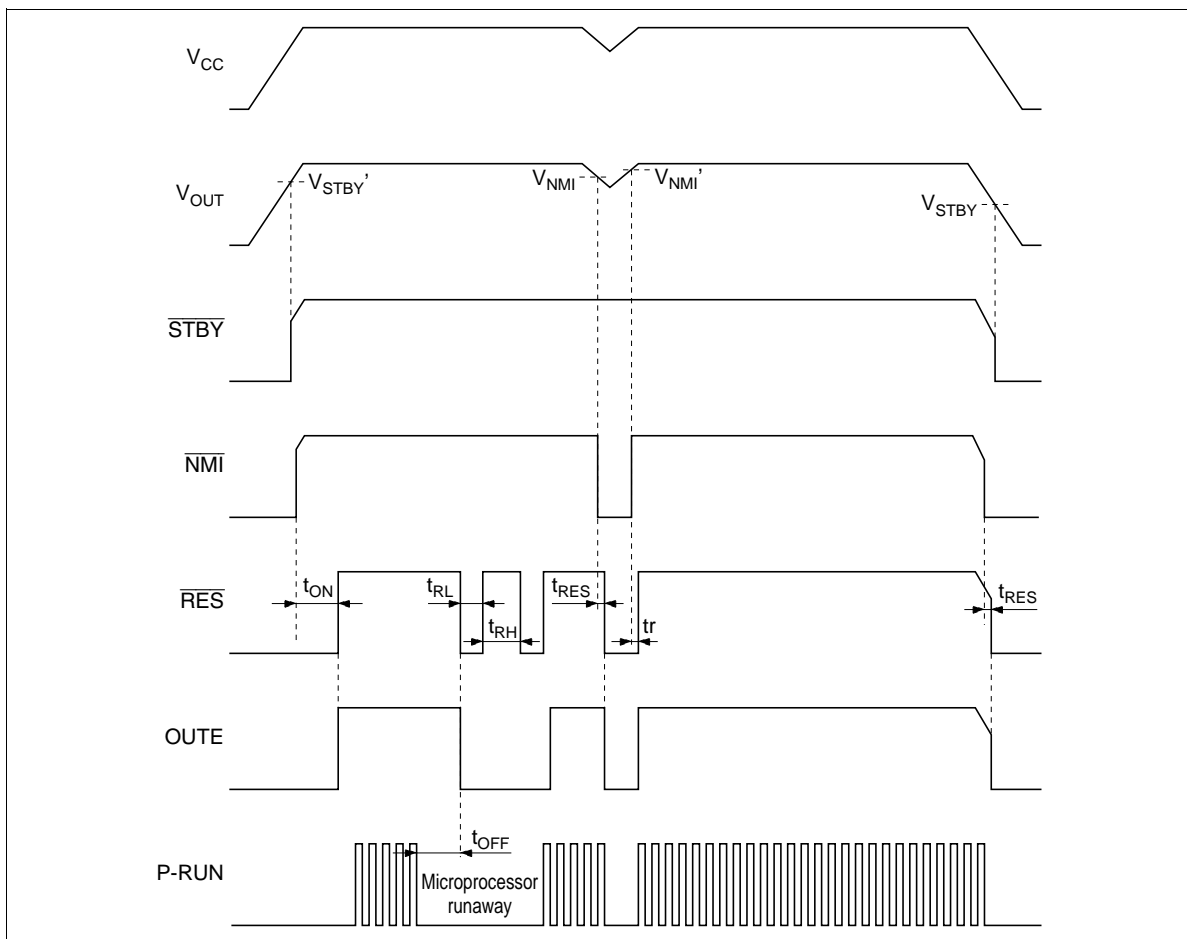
$V_{CC}$

$V_{OUT}$ $V_{STBY}$' $V_{NMI}$ $V_{NMI}$' $V_{STBY}$

$\overline{STBY}$

$\overline{NMI}$

$\overline{RES}$ $t_{ON}$ $t_{RL}$ $t_{RH}$ $t_{RES}$ tr $t_{RES}$

OUTE

P-RUN $t_{OFF}$ Microprocessor runaway